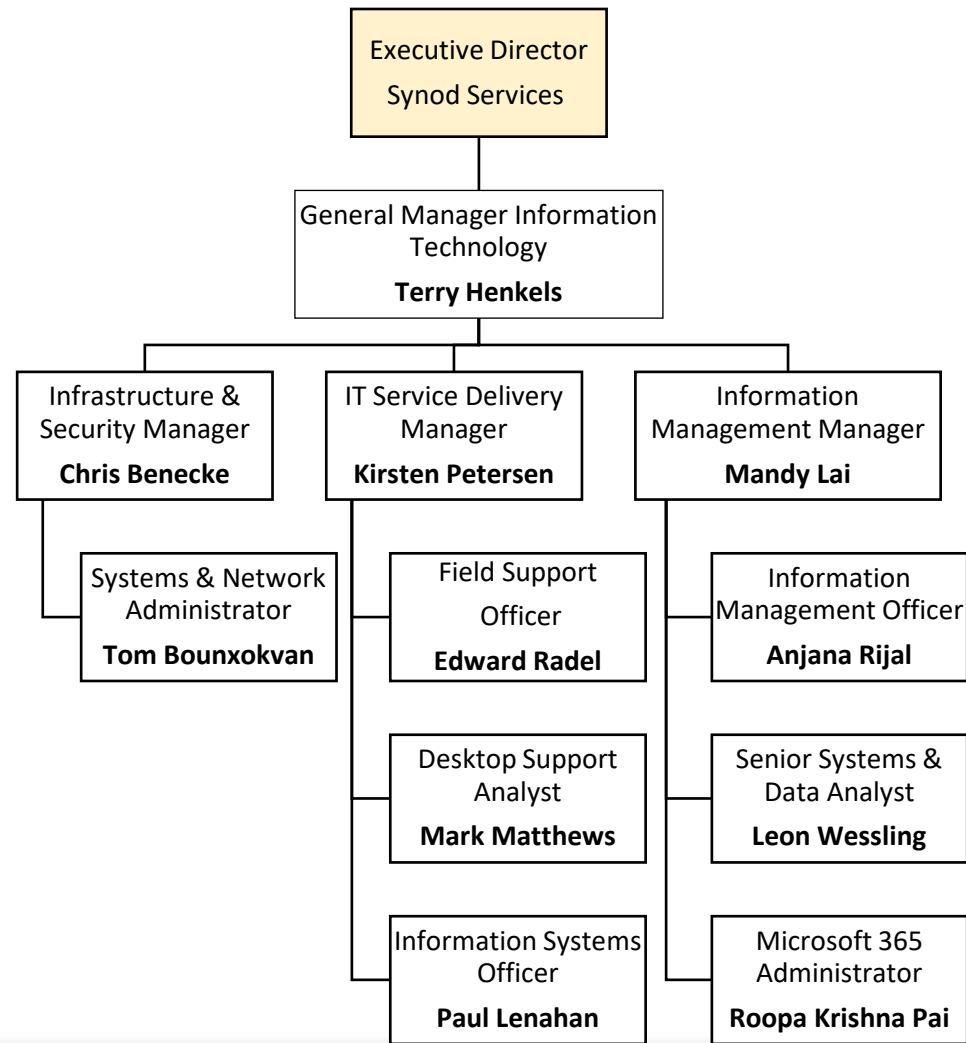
Executive Director
Synod Services

General Manager Information Technology
**Terry Henkels**

Infrastructure & Security Manager
**Chris Benecke**

Systems & Network Administrator
**Tom Bounxokvan**

IT Service Delivery Manager
**Kirsten Petersen**

Field Support Officer
**Edward Radel**

Desktop Support Analyst
**Mark Matthews**

Information Systems Officer
**Paul Lenahan**

Information Management Manager
**Mandy Lai**

Information Management Officer
**Anjana Rijal**

Senior Systems & Data Analyst
**Leon Wessling**

Microsoft 365 Administrator
**Roopa Krishna Pai**